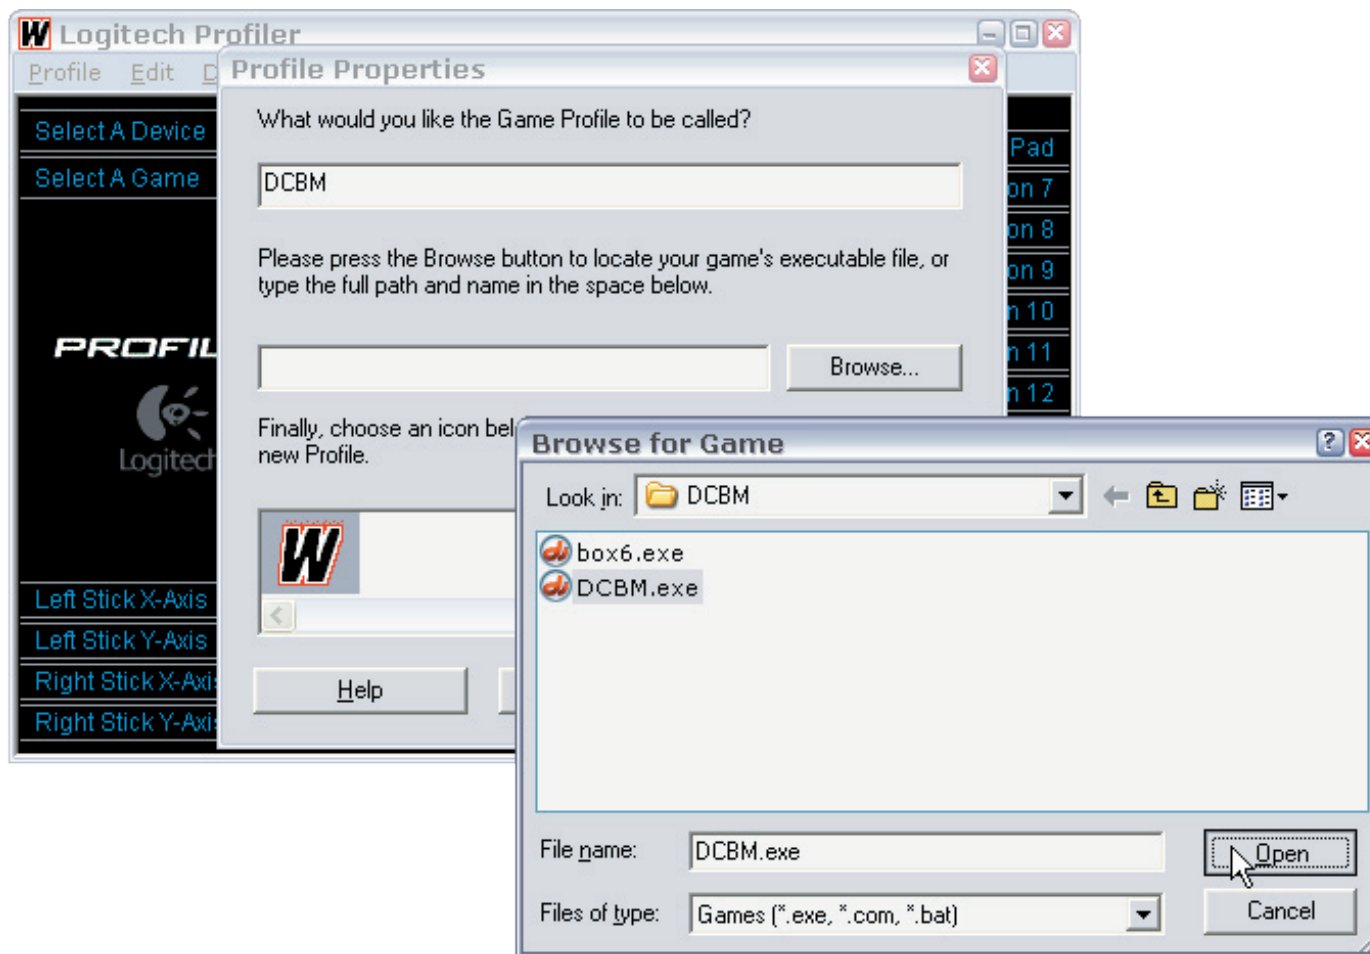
Logitech Profiler

Profile Edit D

Select A Device

Select A Game

PROFIL

Logitech

Left Stick X-Axis

Left Stick Y-Axis

Right Stick X-Axis

Right Stick Y-Axis

Pad

on 7

on 8

on 9

n 10

n 11

n 12

Profile Properties

What would you like the Game Profile to be called?

DCBM

Please press the Browse button to locate your game's executable file, or type the full path and name in the space below.

Browse...

Finally, choose an icon bel new Profile.

Help

Browse for Game

Look in: DCBM

box6.exe

DCBM.exe

File name: DCBM.exe

Files of type: Games (*.exe, *.com, *.bat)

Open

Cancel